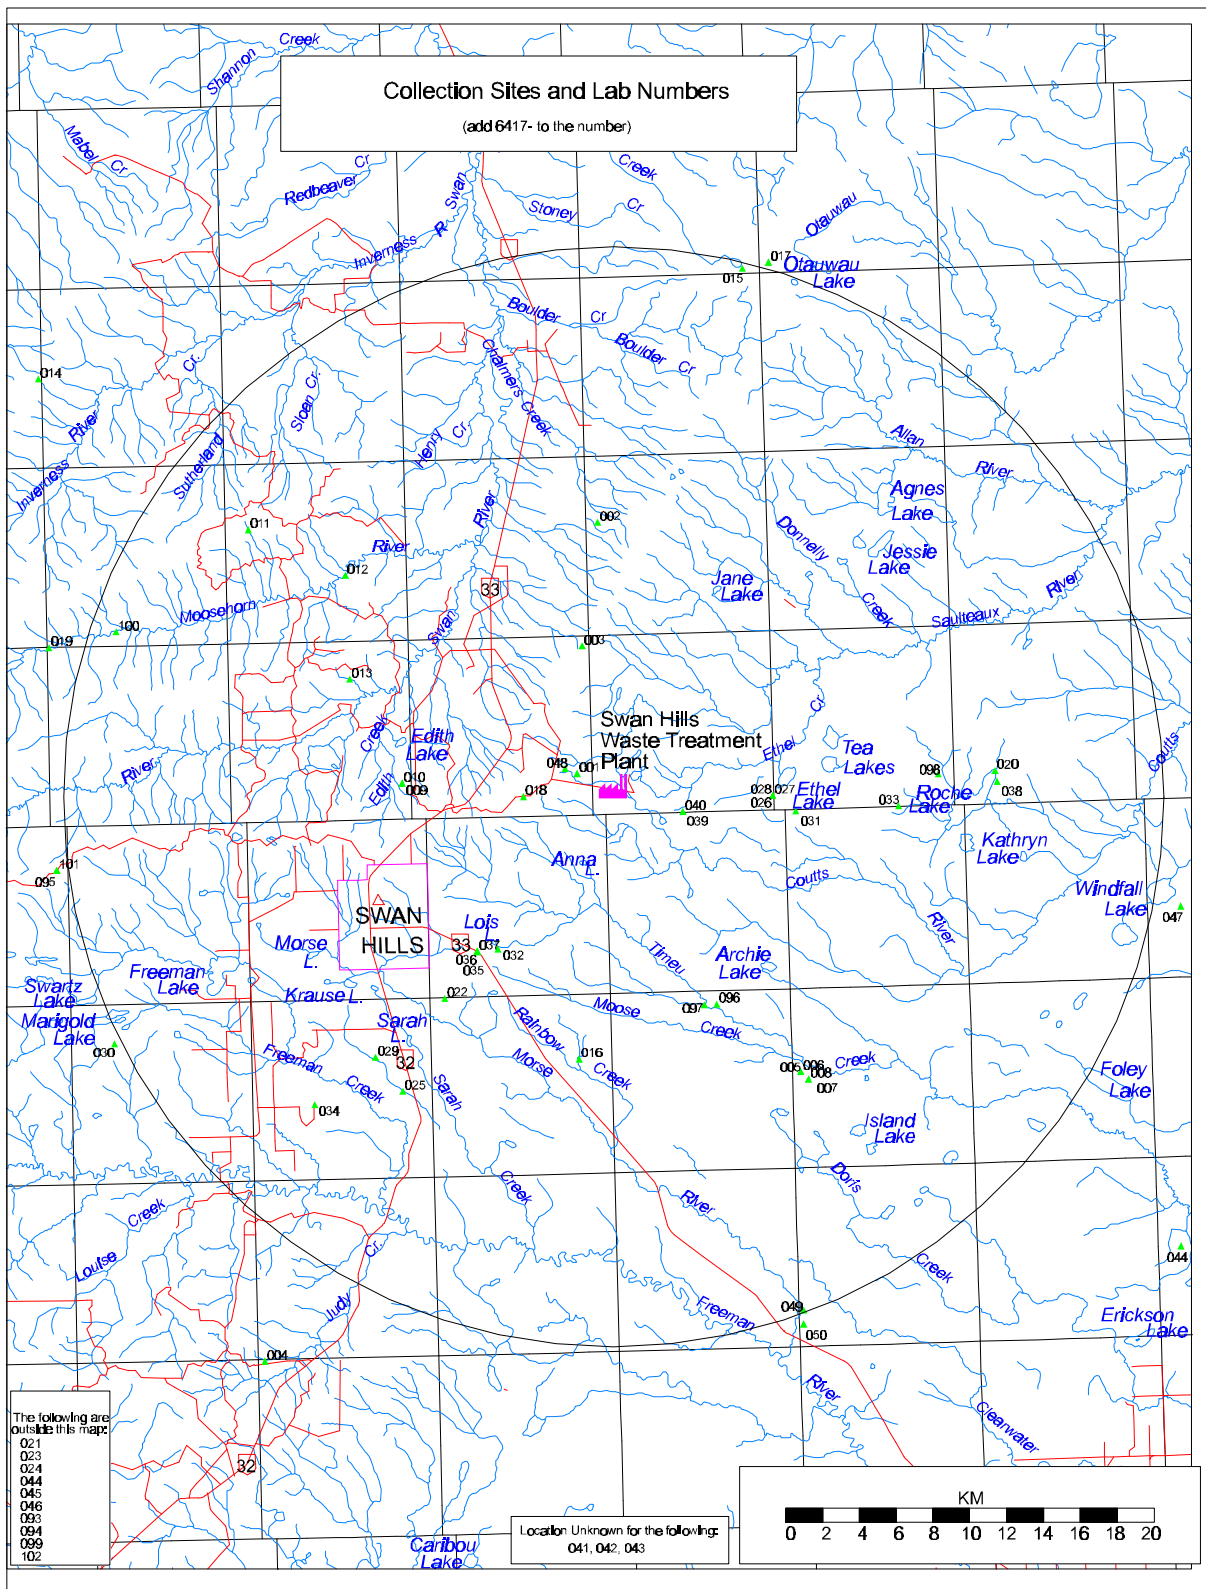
Collection Sites and Lab Numbers
(add 6417- to the number)

Shannon Creek
Mabel Cr
Redbeaver Cr
Swan R
Inverness
Creek
Stoney Cr
Otauwau
017
015
Otauwau Lake
Boulder Cr
Boulder Cr
Chalmers Creek
014
Cr.
River
Sloan Cr.
Henry Cr.
Allan
Inverness
Sutherland
River
Agnes Lake
002
River
Donnelly
Jessie Lake
011
River
012
Jane Lake
33
Creek
River
Saulteaux
Moosehorn
100
019
003
Swan
013
Swan Hills Waste Treatment Plant
Cr
Creek
Edith Lake
Ethel
Tea Lakes
098
020
River
048
001
Edith
010
009
018
028
027
026
Ethel Lake
033
Roche Lake
038
Coutts
040
039
031
Kathryn Lake
101
095
Anna L.
Coutts
Windfall Lake
047
SWAN HILLS
Lois
Morse L.
33
037
036
035
032
River
Freeman Lake
Timeu
Archie Lake
Swartz Lake
Krause L.
022
097
096
Moose
Marigold Lake
030
Sarah L.
Creek
029
32
Rainbow
Freeman
016
Creek
005
006
008
007
Creek
Foley Lake
Morse
025
Creek
Sarah
034
Island Lake
Doris
Creek
River
Creek
Louise
Cr.
Creek
044
Judy
049
Freeman
050
Erickson Lake
004
River
Clearwater
The following are outside this map:
021
023
024
044
045
046
093
094
099
102
32
Location Unknown for the following:
041, 042, 043
Caribou Lake
KM
0 2 4 6 8 10 12 14 16 18 20